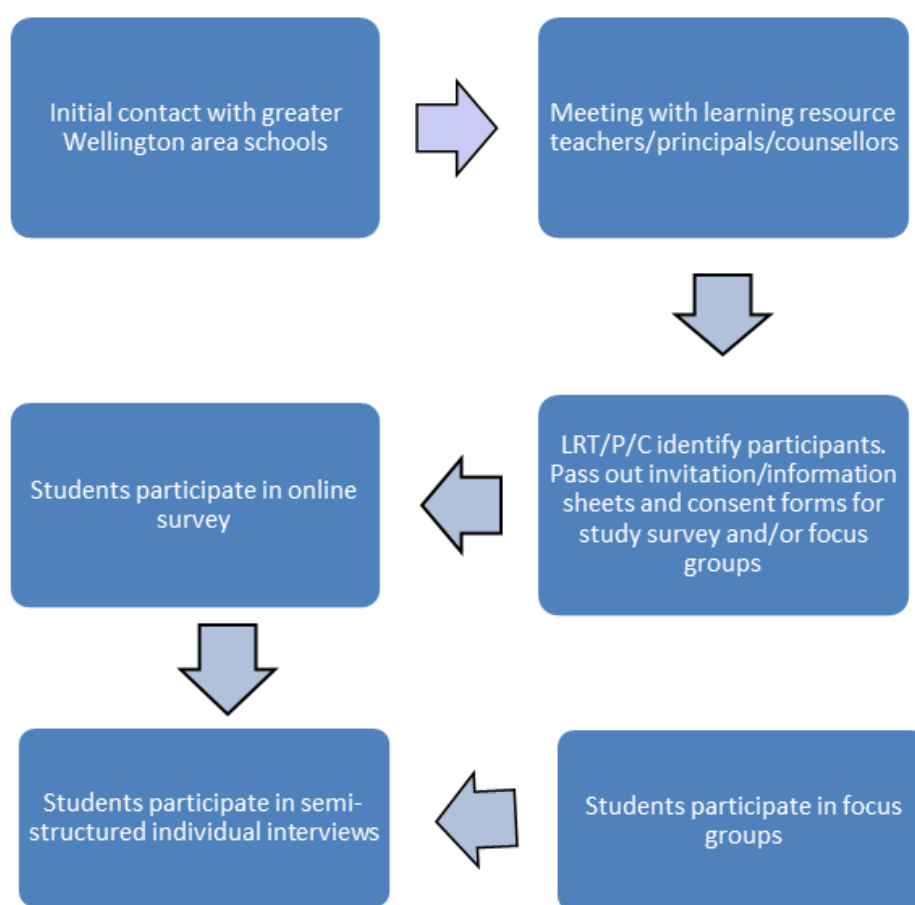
Initial contact with greater Wellington area schools

Meeting with learning resource teachers/principals/counsellors

LRT/P/C identify participants. Pass out invitation/information sheets and consent forms for study survey and/or focus groups

Students participate in online survey

Students participate in semi-structured individual interviews

Students participate in focus groups